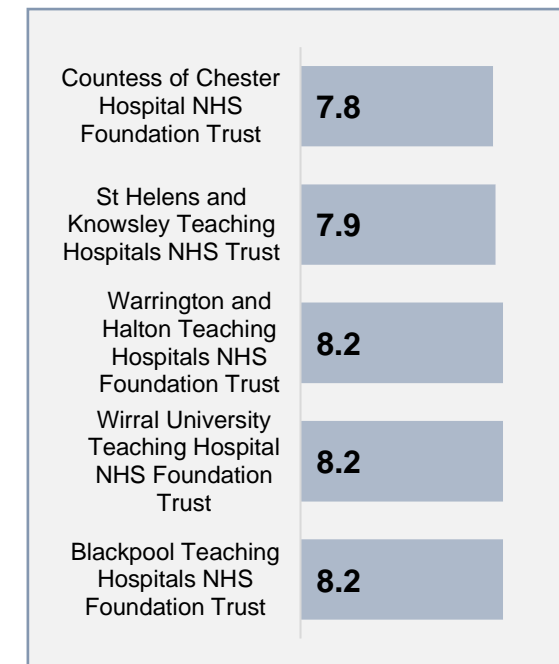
Countess of Chester Hospital NHS Foundation Trust
7.8

St Helens and Knowsley Teaching Hospitals NHS Trust
7.9

Warrington and Halton Teaching Hospitals NHS Foundation Trust
8.2

Wirral University Teaching Hospital NHS Foundation Trust
8.2

Blackpool Teaching Hospitals NHS Foundation Trust
8.2